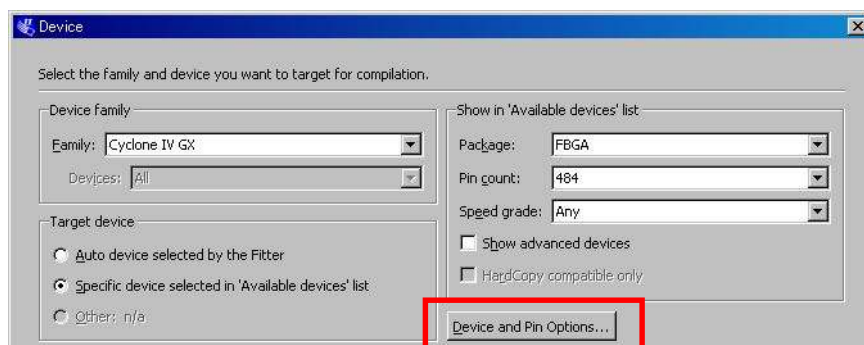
Device

Select the family and device you want to target for compilation.

Device family

Family: Cyclone IV GX

Devices: All

Target device

Auto device selected by the Fitter

Specific device selected in 'Available devices' list

Other: n/a

Show in 'Available devices' list

Package: FBGA

Pin count: 484

Speed grade: Any

Show advanced devices

HardCopy compatible only

Device and Pin Options...